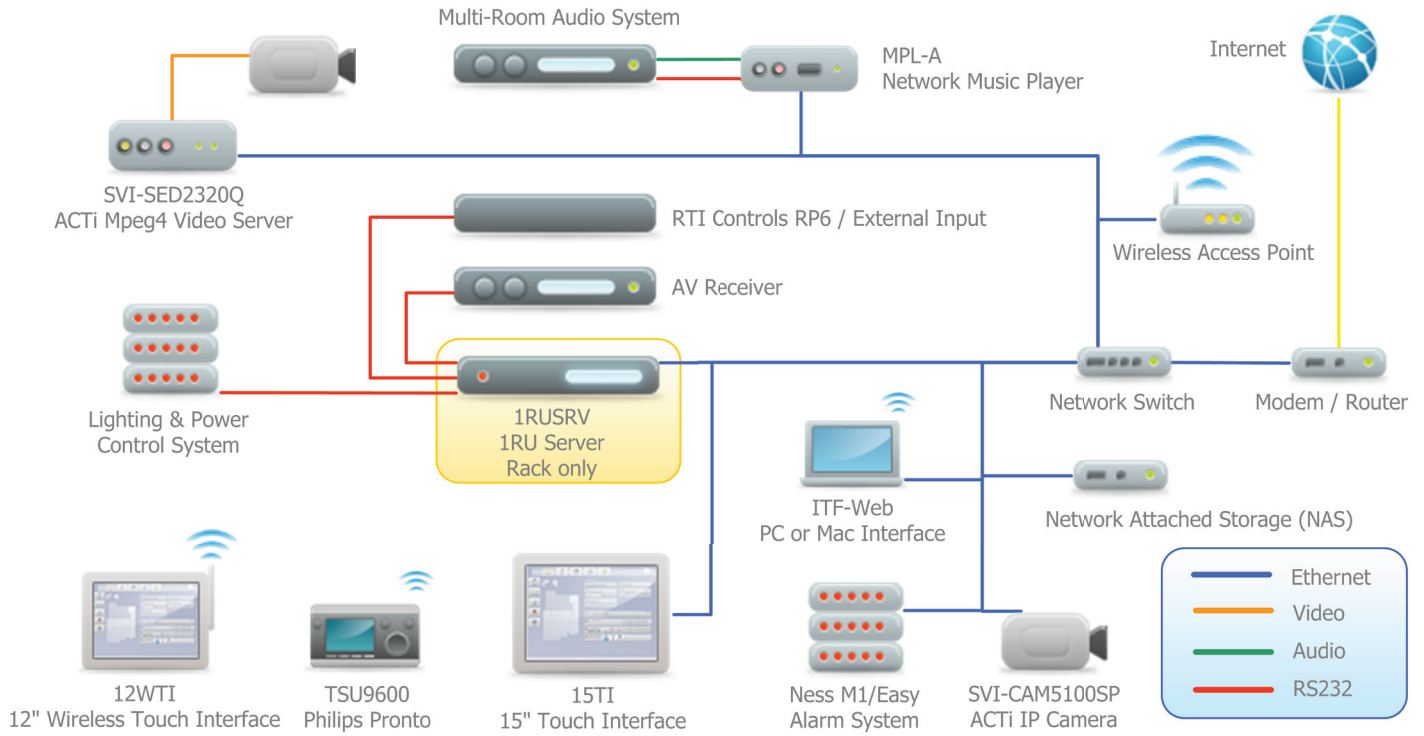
Multi-Room Audio System

MPL-A
Network Music Player

Internet

SVI-SED2320Q
ACTi Mpeg4 Video Server

RTI Controls RP6 / External Input

Wireless Access Point

AV Receiver

Lighting & Power
Control System

1RUSRV
1RU Server
Rack only

Network Switch

Modem / Router

ITF-Web
PC or Mac Interface

Network Attached Storage (NAS)

Ethernet
Video
Audio
RS232

12WTI
12" Wireless Touch Interface

TSU9600
Philips Pronto

15TI
15" Touch Interface

Ness M1/Easy
Alarm System

SVI-CAM5100SP
ACTi IP Camera